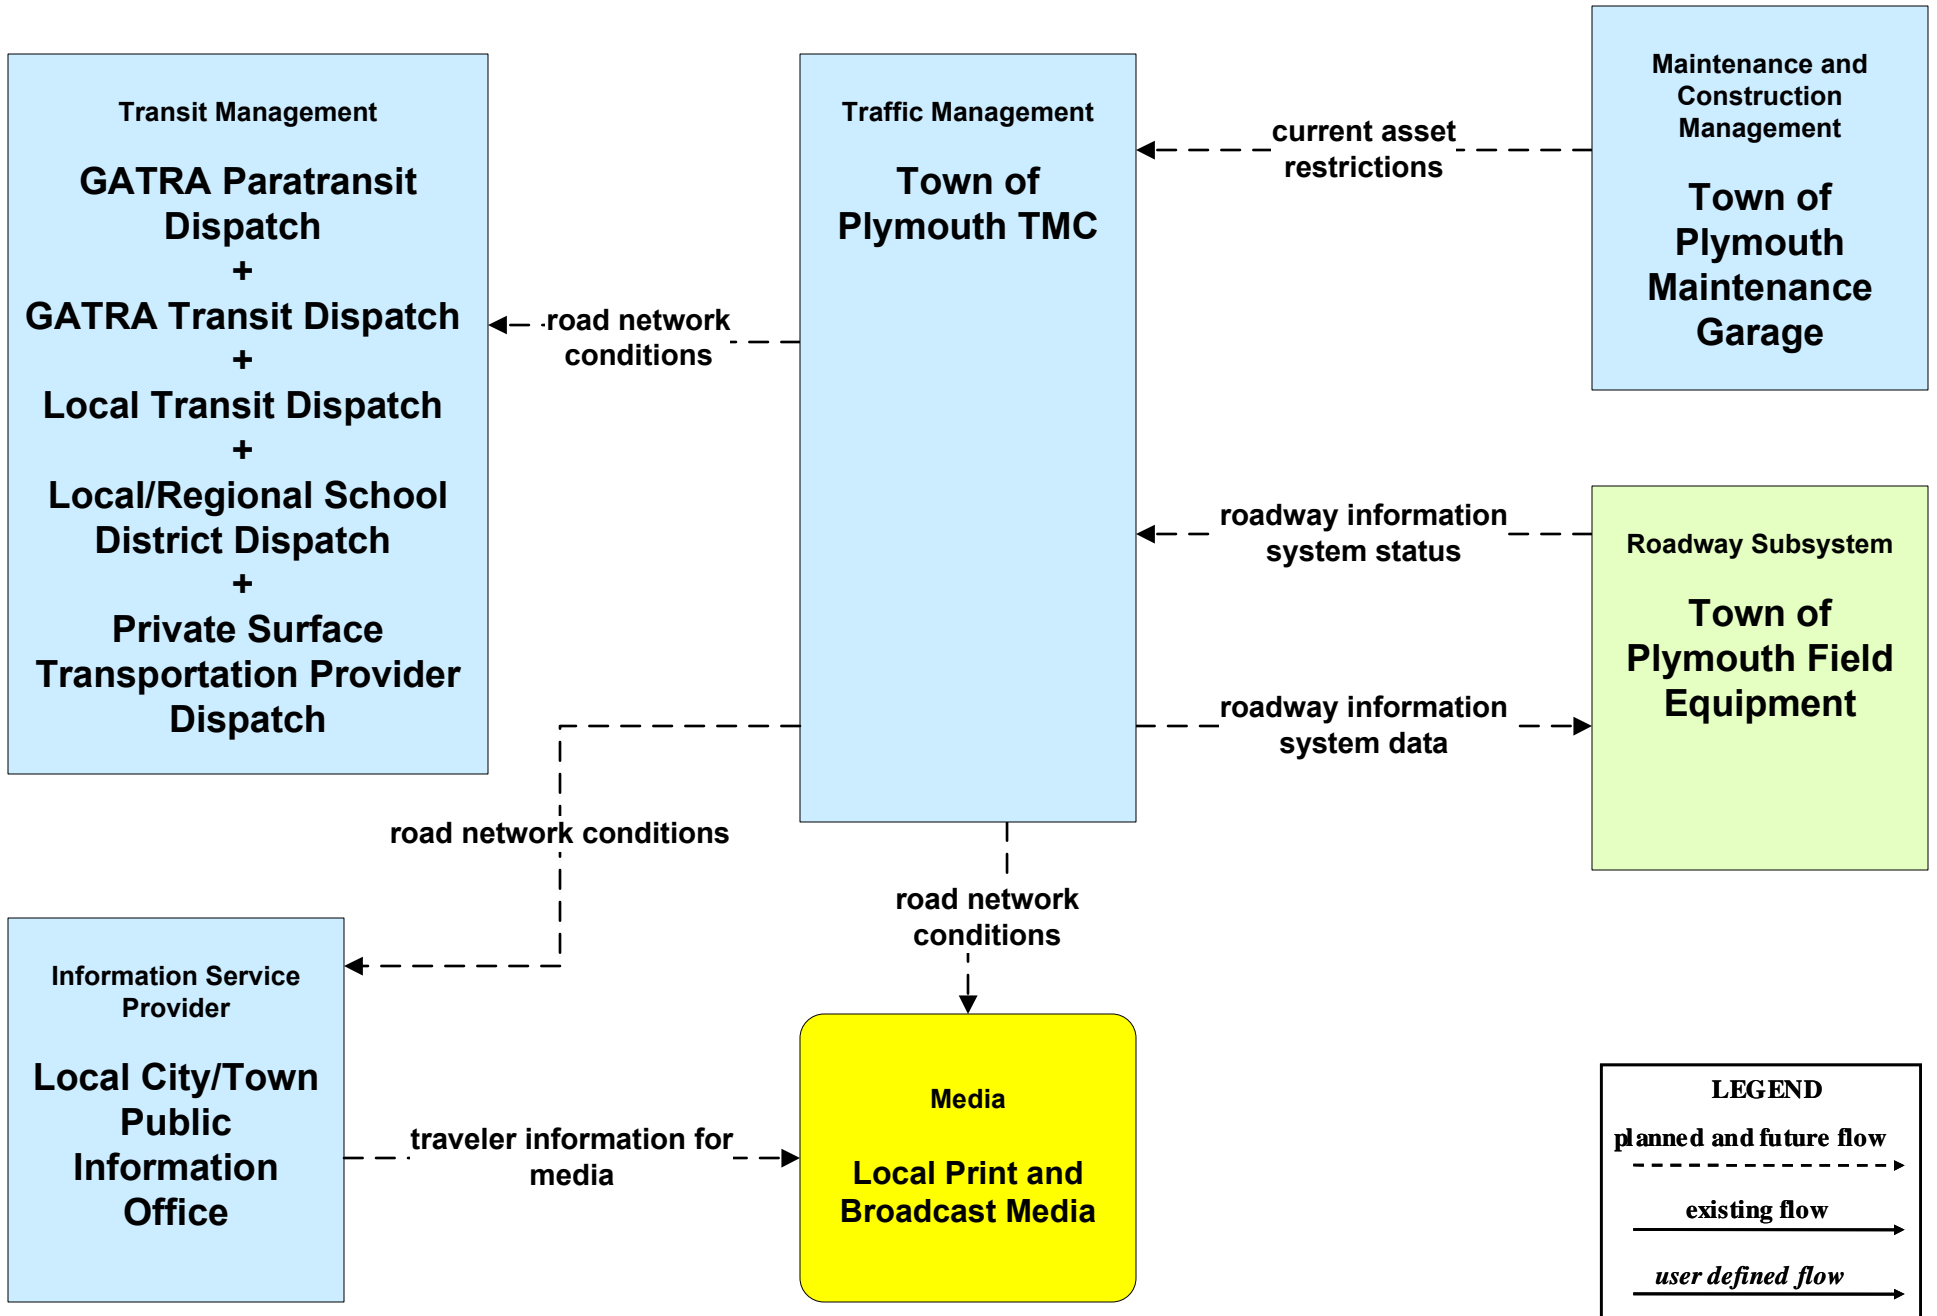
Transit Management

GATRA Paratransit Dispatch
+
GATRA Transit Dispatch
+
Local Transit Dispatch
+
Local/Regional School District Dispatch
+
Private Surface Transportation Provider Dispatch

Traffic Management

Town of Plymouth TMC

Maintenance and Construction Management

Town of Plymouth Maintenance Garage

current asset restrictions

road network conditions

roadway information system status

Roadway Subsystem

Town of Plymouth Field Equipment

roadway information system data

road network conditions

road network conditions

Information Service Provider

Local City/Town Public Information Office

traveler information for media

Media

Local Print and Broadcast Media

LEGEND
planned and future flow
existing flow
user defined flow